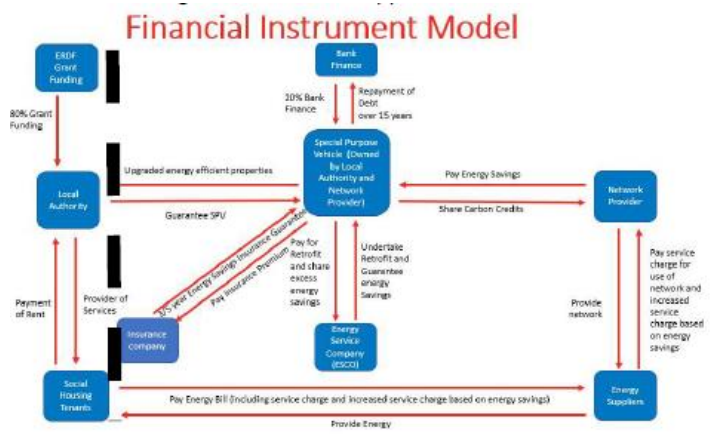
Financial Instrument Model

ERDF Grant Funding

80% Grant Funding

Bank Finance

10% Bank Finance

Repayment of Debt over 15 years

Local Authority

Upgraded energy efficient properties

Guarantee SPV

Special Purpose Vehicle (Owned by Local Authority and Network Provider)

Pay Energy Savings

Share Carbon Credits

Network Provider

15 year Energy Savings Insurance Guarantee

Pay Insurance Premium

Pay for Retrofit and share excess energy savings

Undertake Retrofit and Guarantee energy Savings

Pay service charge for use of network and increased service charge based on energy savings

Payment of Rent

Provider of Services

Insurance company

Energy Service Company (ESCO)

Provide network

Social Housing Tenants

Pay Energy Bill (including service charge and increased service charge based on energy savings)

Provide Energy

Energy Suppliers